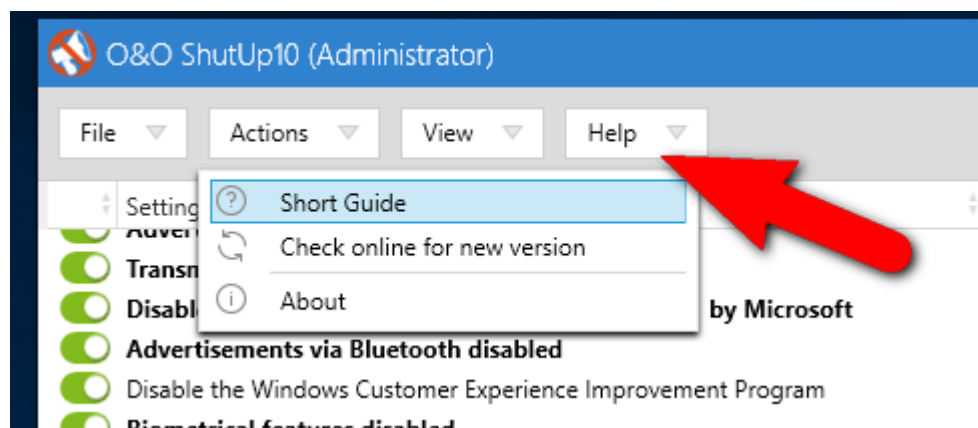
O&O ShutUp10 (Administrator)

File
Actions
View
Help

Setting

Short Guide
Check online for new version
About

Adver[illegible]
Transm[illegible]
Disabl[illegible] by Microsoft
Advertisements via Bluetooth disabled
Disable the Windows Customer Experience Improvement Program
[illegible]